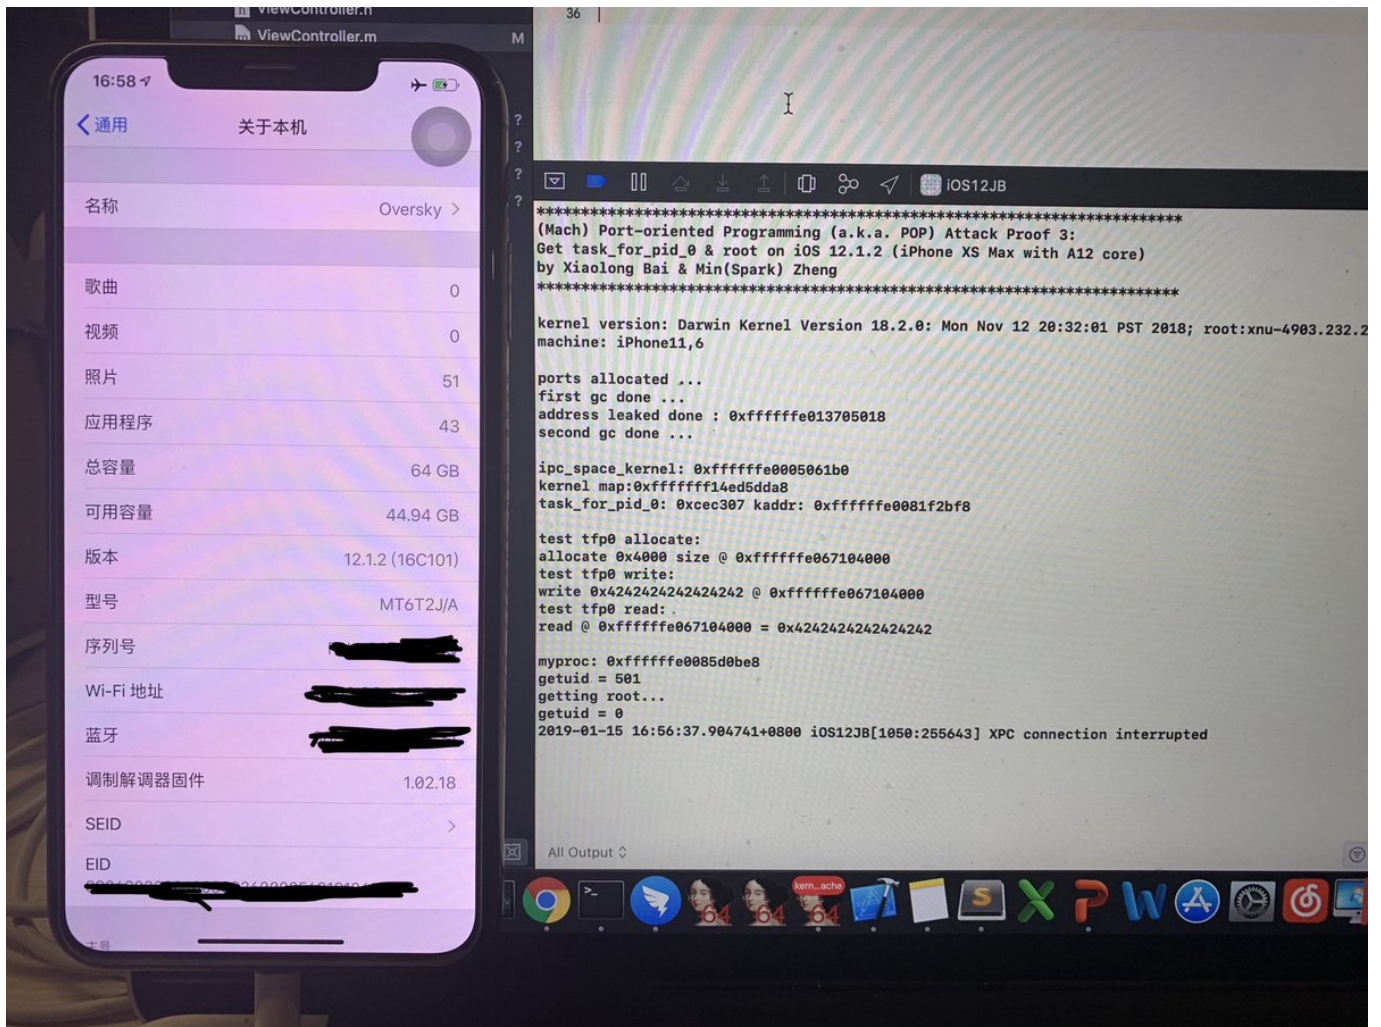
ViewController.m
ViewController.m M

16:58

通用 关于本机

名称 Oversky >

歌曲 0
视频 0
照片 51
应用程序 43
总容量 64 GB
可用容量 44.94 GB
版本 12.1.2 (16C101)
型号 MT6T2J/A
序列号 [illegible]
Wi-Fi 地址 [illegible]
蓝牙 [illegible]
调制解调器固件 1.02.18
SEID >
EID
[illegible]

36

iOS12JB

************************************************************************
(Mach) Port-oriented Programming (a.k.a. POP) Attack Proof 3:
Get task_for_pid_0 & root on iOS 12.1.2 (iPhone XS Max with A12 core)
by Xiaolong Bai & Min(Spark) Zheng
************************************************************************

kernel version: Darwin Kernel Version 18.2.0: Mon Nov 12 20:32:01 PST 2018; root:xnu-4903.232.2
machine: iPhone11,6

ports allocated ...
first gc done ...
address leaked done : 0xfffffffe013705018
second gc done ...

ipc_space_kernel: 0xffffffe0005061b0
kernel map:0xfffffff14ed5dda8
task_for_pid_0: 0xcec307 kaddr: 0xffffffe0081f2bf8

test tfp0 allocate:
allocate 0x4000 size @ 0xffffffe067104000
test tfp0 write:
write 0x4242424242424242 @ 0xffffffe067104000
test tfp0 read:
read @ 0xffffffe067104000 = 0x4242424242424242

myproc: 0xffffffe0085d0be8
getuid = 501
getting root...
getuid = 0
2019-01-15 16:56:37.904741+0800 iOS12JB[1050:255643] XPC connection interrupted

All Output

kern...ache